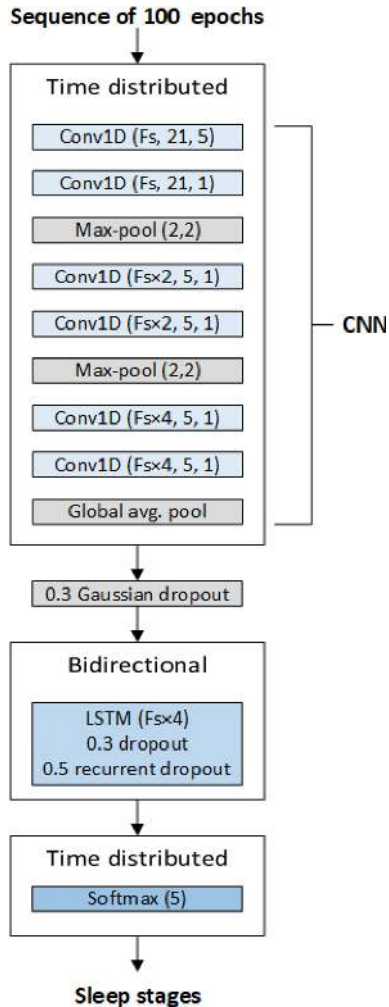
Sequence of 100 epochs

Time distributed

Conv1D (Fs, 21, 5)

Conv1D (Fs, 21, 1)

Max-pool (2,2)

Conv1D (Fs×2, 5, 1)

Conv1D (Fs×2, 5, 1)

Max-pool (2,2)

Conv1D (Fs×4, 5, 1)

Conv1D (Fs×4, 5, 1)

Global avg. pool

CNN

0.3 Gaussian dropout

Bidirectional

LSTM (Fs×4)
0.3 dropout
0.5 recurrent dropout

Time distributed

Softmax (5)

Sleep stages